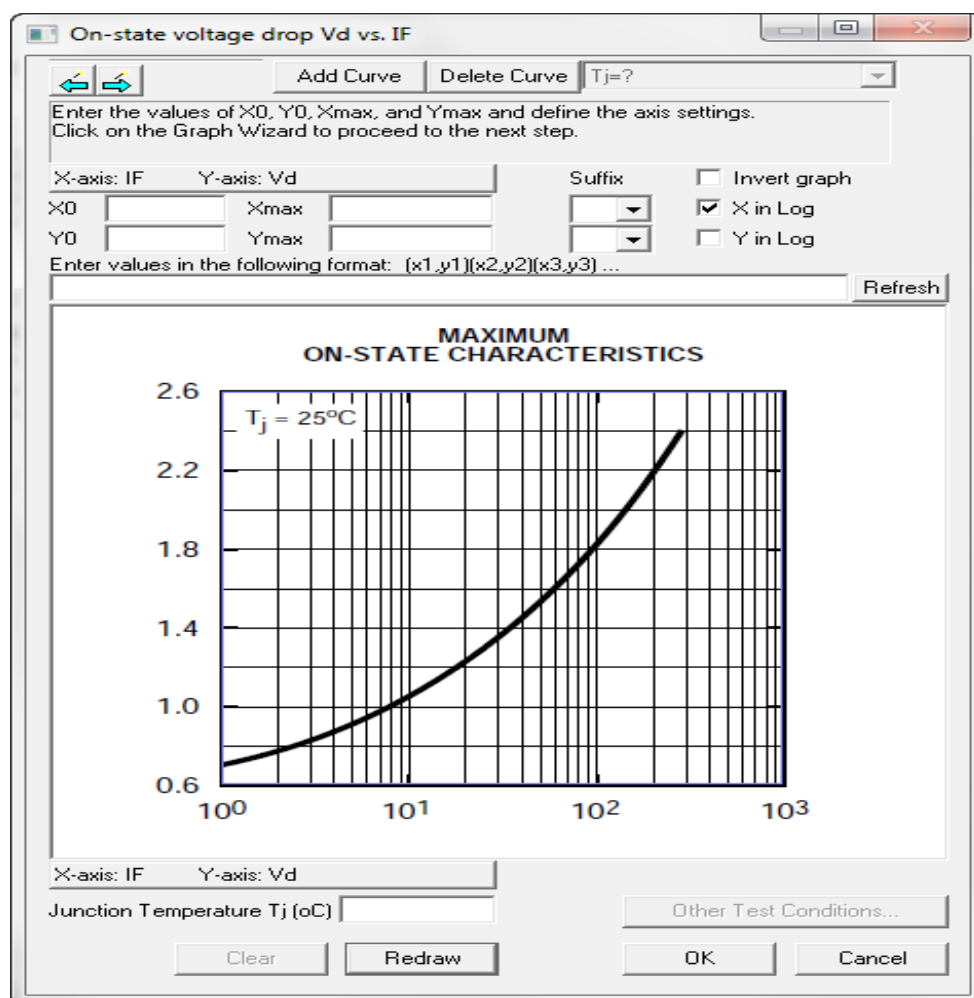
On-state voltage drop Vd vs. IF

Add Curve
Delete Curve
Tj=?

Enter the values of X0, Y0, Xmax, and Ymax and define the axis settings.
Click on the Graph Wizard to proceed to the next step.

X-axis: IF Y-axis: Vd
Suffix
Invert graph
X0 Xmax
X in Log
Y0 Ymax
Y in Log
Enter values in the following format: (x1,y1)(x2,y2)(x3,y3) ...
Refresh

MAXIMUM
ON-STATE CHARACTERISTICS

$T_j$ = 25°C

2.6
2.2
1.8
1.4
1.0
0.6
$10^0$
$10^1$
$10^2$
$10^3$

X-axis: IF Y-axis: Vd
Junction Temperature Tj (oC)
Other Test Conditions...
Clear
Redraw
OK
Cancel